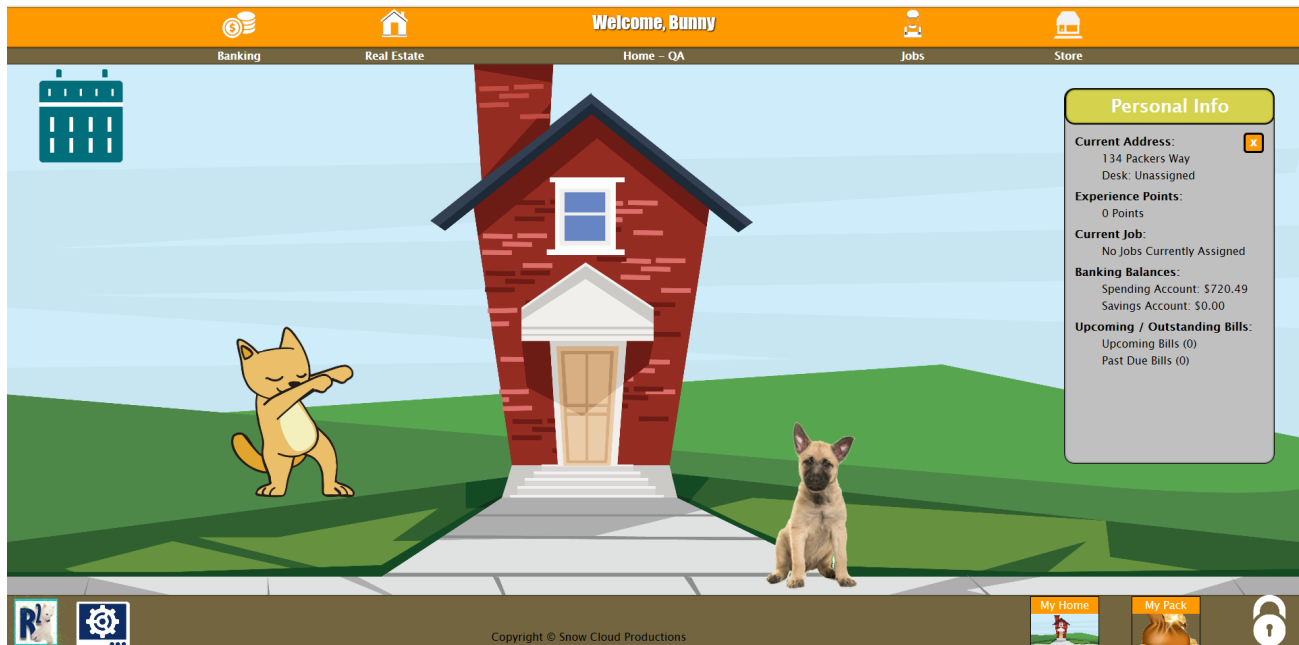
Welcome, Bunny

Banking
Real Estate
Home - QA
Jobs
Store

Personal Info

x

Current Address:
134 Packers Way
Desk: Unassigned

Experience Points:
0 Points

Current Job:
No Jobs Currently Assigned

Banking Balances:
Spending Account: $720.49
Savings Account: $0.00

Upcoming / Outstanding Bills:
Upcoming Bills (0)
Past Due Bills (0)

Copyright © Snow Cloud Productions

My Home
My Pack